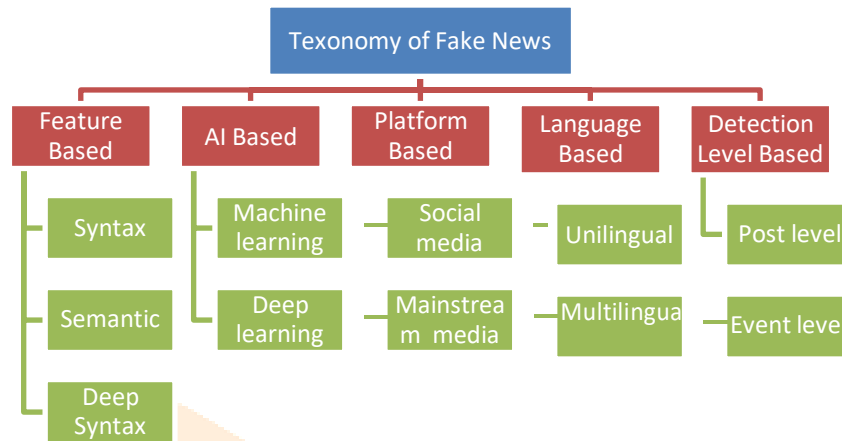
Texonomy of Fake News

Feature Based

Syntax

Semantic

Deep Syntax

AI Based

Machine learning

Deep learning

Platform Based

Social media

Mainstrea m media

Language Based

Unilingual

Multilingua

Detection Level Based

Post level

Event leve